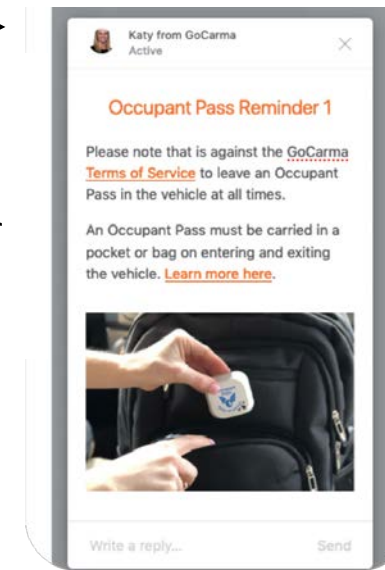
Katy from GoCarma
Active

×

Occupant Pass Reminder 1

Please note that is against the GoCarma Terms of Service to leave an Occupant Pass in the vehicle at all times.

An Occupant Pass must be carried in a pocket or bag on entering and exiting the vehicle. Learn more here.

Write a reply...

Send